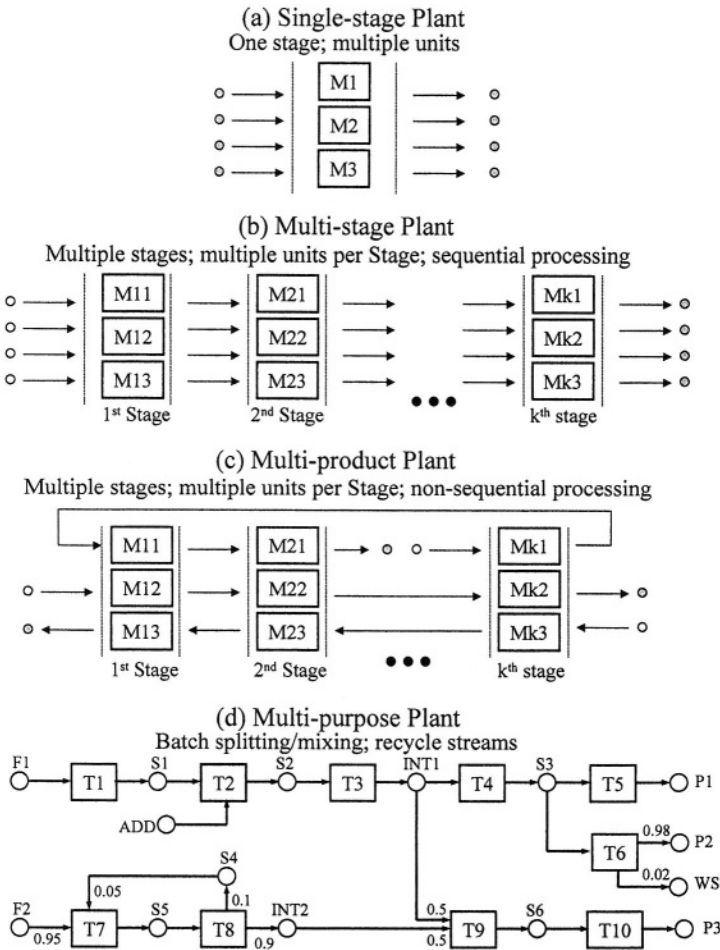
(a) Single-stage Plant
One stage; multiple units

M1
M2
M3

(b) Multi-stage Plant
Multiple stages; multiple units per Stage; sequential processing

M11
M12
M13
1st Stage

M21
M22
M23
2nd Stage

Mk1
Mk2
Mk3
kth stage

(c) Multi-product Plant
Multiple stages; multiple units per Stage; non-sequential processing

M11
M12
M13
1st Stage

M21
M22
M23
2nd Stage

Mk1
Mk2
Mk3
kth stage

(d) Multi-purpose Plant
Batch splitting/mixing; recycle streams

F1
T1
S1
T2
ADD
S2
T3
INT1
T4
S3
T5
P1
T6
0.98
P2
0.02
WS
S4
0.05
0.1
F2
0.95
T7
S5
T8
INT2
0.9
0.5
0.5
T9
S6
T10
P3